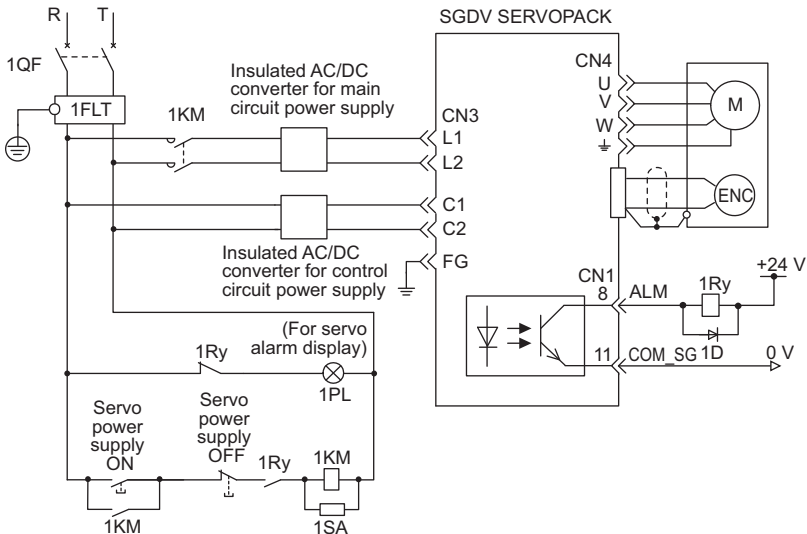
R T

SGDV SERVOPACK

1QF

1FLT

Insulated AC/DC converter for main circuit power supply

1KM

CN4
U
V
W

M

CN3
L1
L2

C1
C2

ENC

Insulated AC/DC converter for control circuit power supply

FG

CN1
8

ALM

1Ry

+24 V

(For servo alarm display)

1Ry

11

COM_SG

1D

0 V

1PL

Servo power supply ON

Servo power supply OFF

1Ry

1KM

1KM

1SA